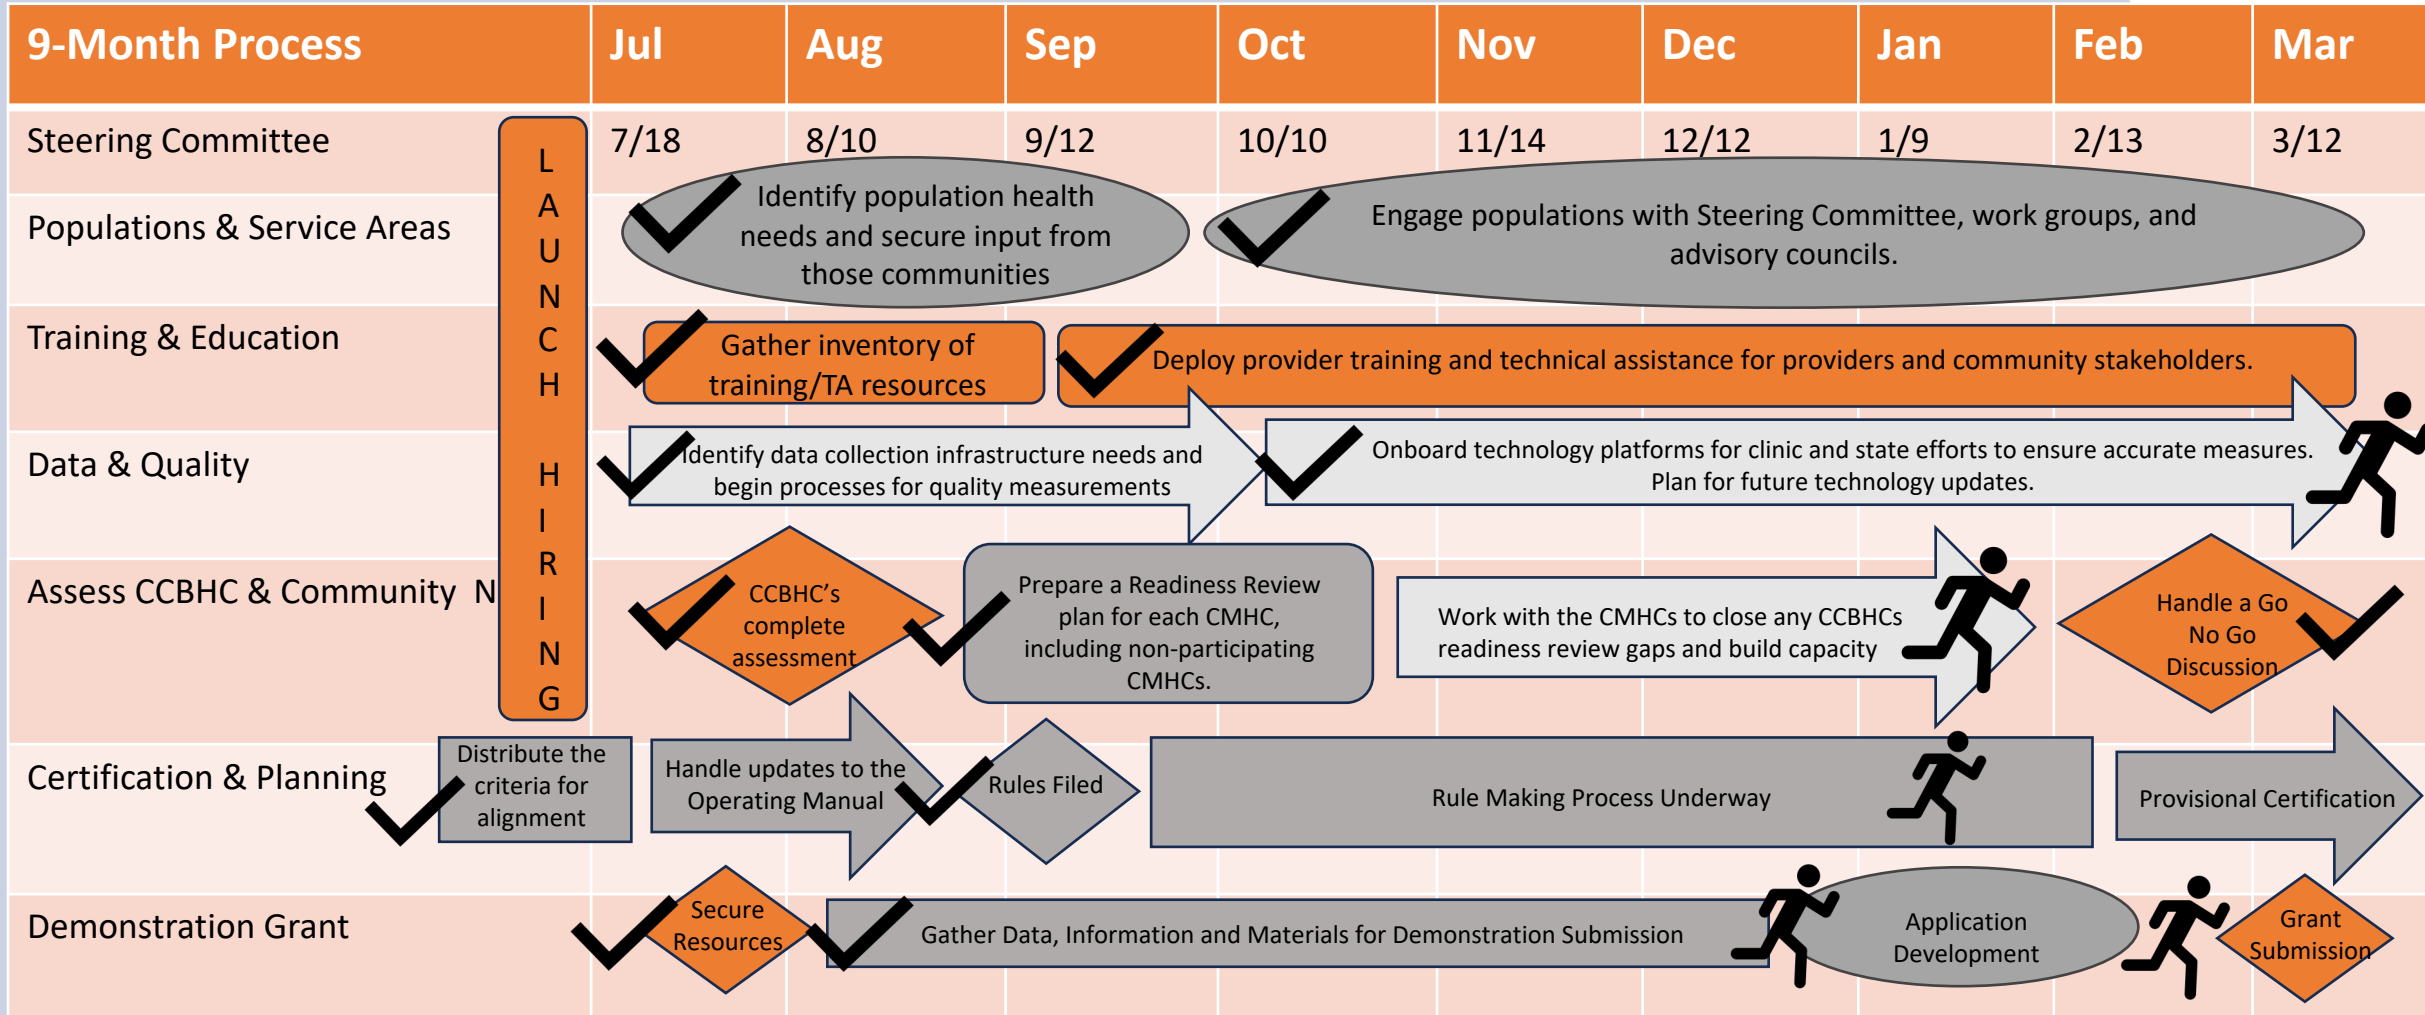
| 9-Month Process | Jul | Aug | Sep | Oct | Nov | Dec | Jan | Feb | Mar |
|---|---|---|---|---|---|---|---|---|---|
| Steering Committee | 7/18 | 8/10 | 9/12 | 10/10 | 11/14 | 12/12 | 1/9 | 2/13 | 3/12 |
| Populations & Service Areas | | | | | | | | | |
| Training & Education | | | | | | | | | |
| Data & Quality | | | | | | | | | |
| Assess CCBHC & Community N | | | | | | | | | |
| Certification & Planning | | | | | | | | | |
| Demonstration Grant | | | | | | | | | |

L A U N C H H I R I N G

Identify population health needs and secure input from those communities

Engage populations with Steering Committee, work groups, and advisory councils.

Gather inventory of training/TA resources

Deploy provider training and technical assistance for providers and community stakeholders.

Identify data collection infrastructure needs and begin processes for quality measurements

Onboard technology platforms for clinic and state efforts to ensure accurate measures. Plan for future technology updates.

CCBHC's complete assessment

Prepare a Readiness Review plan for each CMHC, including non-participating CMHCs.

Work with the CMHCs to close any CCBHCs readiness review gaps and build capacity

Handle a Go No Go Discussion

Distribute the criteria for alignment

Handle updates to the Operating Manual

Rules Filed

Rule Making Process Underway

Provisional Certification

Secure Resources

Gather Data, Information and Materials for Demonstration Submission

Application Development

Grant Submission